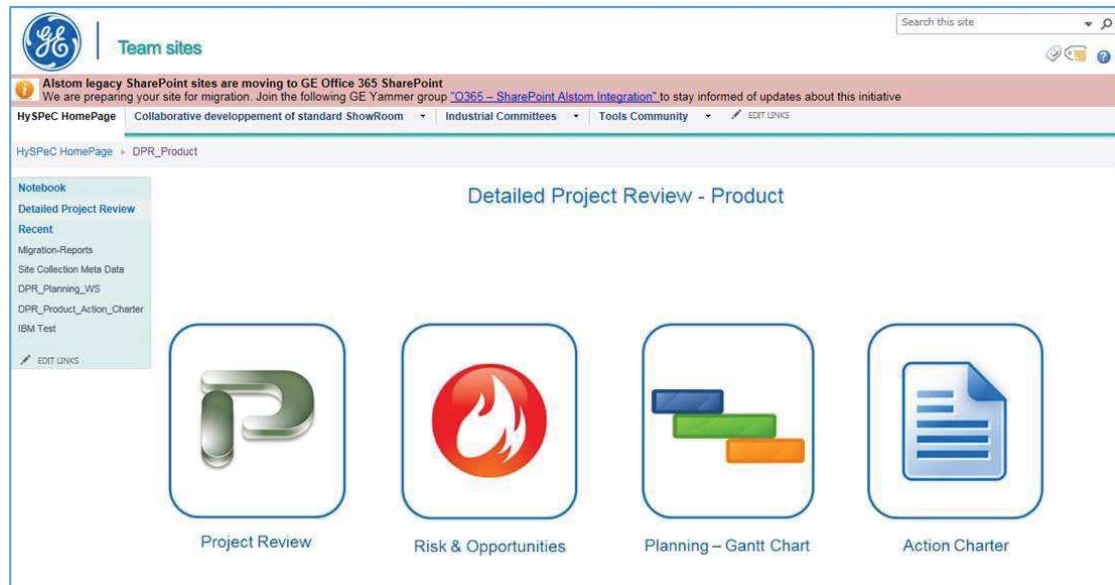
Team sites

Search this site

Alstom legacy SharePoint sites are moving to GE Office 365 SharePoint
We are preparing your site for migration. Join the following GE Yammer group "O365 – SharePoint Alstom Integration" to stay informed of updates about this initiative

HySPeC HomePage | Collaborative developpement of standard ShowRoom | Industrial Committees | Tools Community | EDIT LINKS

HySPeC HomePage ▸ DPR_Product

Notebook
Detailed Project Review
Recent
Migration-Reports
Site Collection Meta Data
DPR_Planning_WS
DPR_Product_Action_Charter
IBM Test
EDIT LINKS

Detailed Project Review - Product

Project Review

Risk & Opportunities

Planning – Gantt Chart

Action Charter